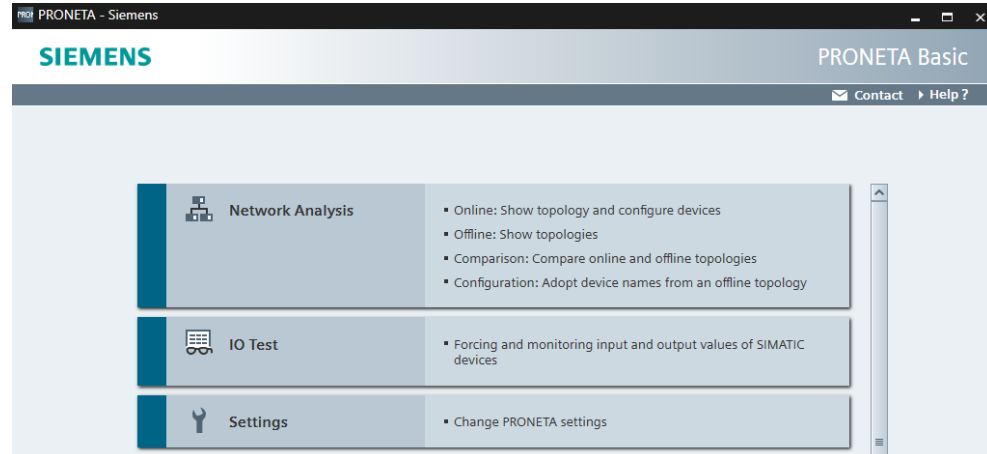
PRONETA - Siemens

SIEMENS

PRONETA Basic

Contact
Help ?

Network Analysis

▪ Online: Show topology and configure devices
▪ Offline: Show topologies
▪ Comparison: Compare online and offline topologies
▪ Configuration: Adopt device names from an offline topology

IO Test

▪ Forcing and monitoring input and output values of SIMATIC devices

Settings

▪ Change PRONETA settings